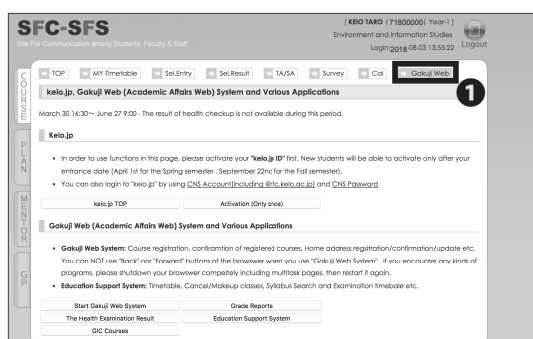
SFC-SFS

Site For Communication among Students, Faculty & Staff

[ KEIO TARO | 71800000| Year-1 ]
Environment and Information Studies
Login: 2018-08-03 13:55:22

Logout

COURSE

PLAN

MENTOR

GP

TOP | MY-Timetable | Sel.Entry | Sel.Result | TA/SA | Survey | Cal | Gakuji Web

1

keio.jp, Gakuji Web (Academic Affairs Web) System and Various Applications

March 30 16:30~ June 27 9:00 - The result of health checkup is not available during this period.

Keio.jp

- In order to use functions in this page, please activate your "keio.jp ID" first. New students will be able to activate only after your entrance date (April 1st for the Spring semester , September 22nc for the Fall semester).
- You can also login to "keio.jp" by using CNS Account(including @fc.keio.ac.jp) and CNS Password

keio.jp TOP | Activation (Only once)

Gakuji Web (Academic Affairs Web) System and Various Applications

- Gakuji Web System: Course registration, confiramtion of registered courses, Home address regsitration/confirmation/update etc. You can NOT use "Back" nor "Forward" buttons of the browswer woen you use "Gakuji Web System" . If you encounter any kinds of programs, please shutdown your browswer competlely including multitask pages, then restart it again.
- Education Support System: Timetable, Cancel/Makeup classes, Syllabus Search and Examination timebale etc.

Start Gakuji Web System | Grade Reports
The Health Examination Result | Education Support System
GIC Courses